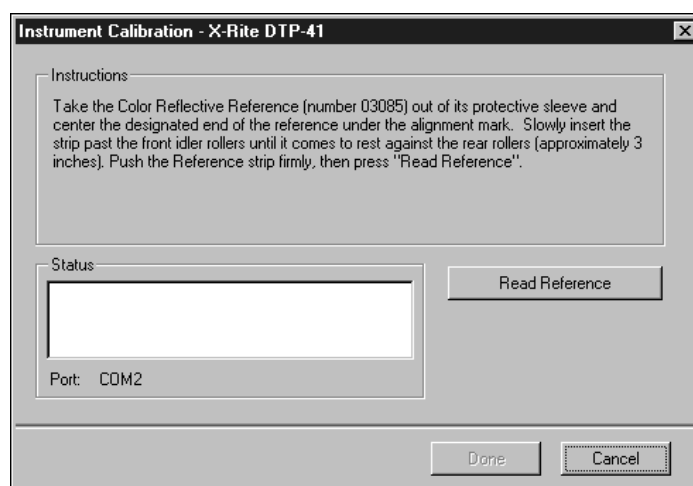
Instrument Calibration - X-Rite DTP-41

Instructions

Take the Color Reflective Reference (number 03085) out of its protective sleeve and center the designated end of the reference under the alignment mark. Slowly insert the strip past the front idler rollers until it comes to rest against the rear rollers (approximately 3 inches). Push the Reference strip firmly, then press "Read Reference".

Status

Port: COM2

Read Reference

Done

Cancel